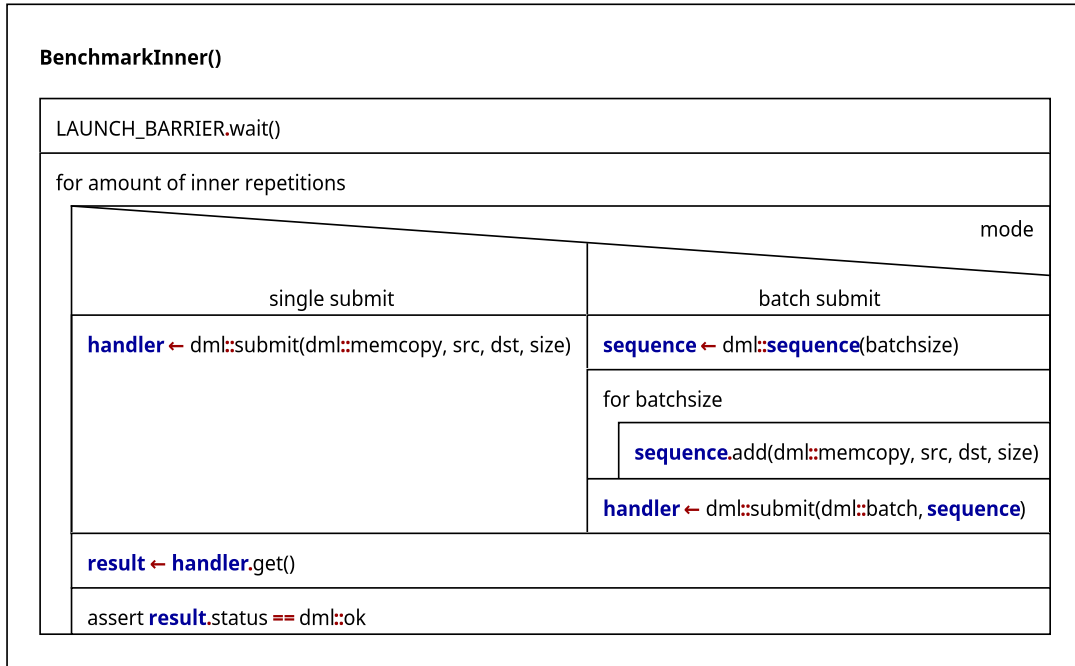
BenchmarkInner()

LAUNCH_BARRIER.wait()

for amount of inner repetitions

mode

| single submit | batch submit |
|---|---|
| handler ← dml::submit(dml::memcopy, src, dst, size) | sequence ← dml::sequence(batchsize) |
| | for batchsize |
| | sequence.add(dml::memcopy, src, dst, size) |
| | handler ← dml::submit(dml::batch, sequence) |

result ← handler.get()

assert result.status == dml::ok